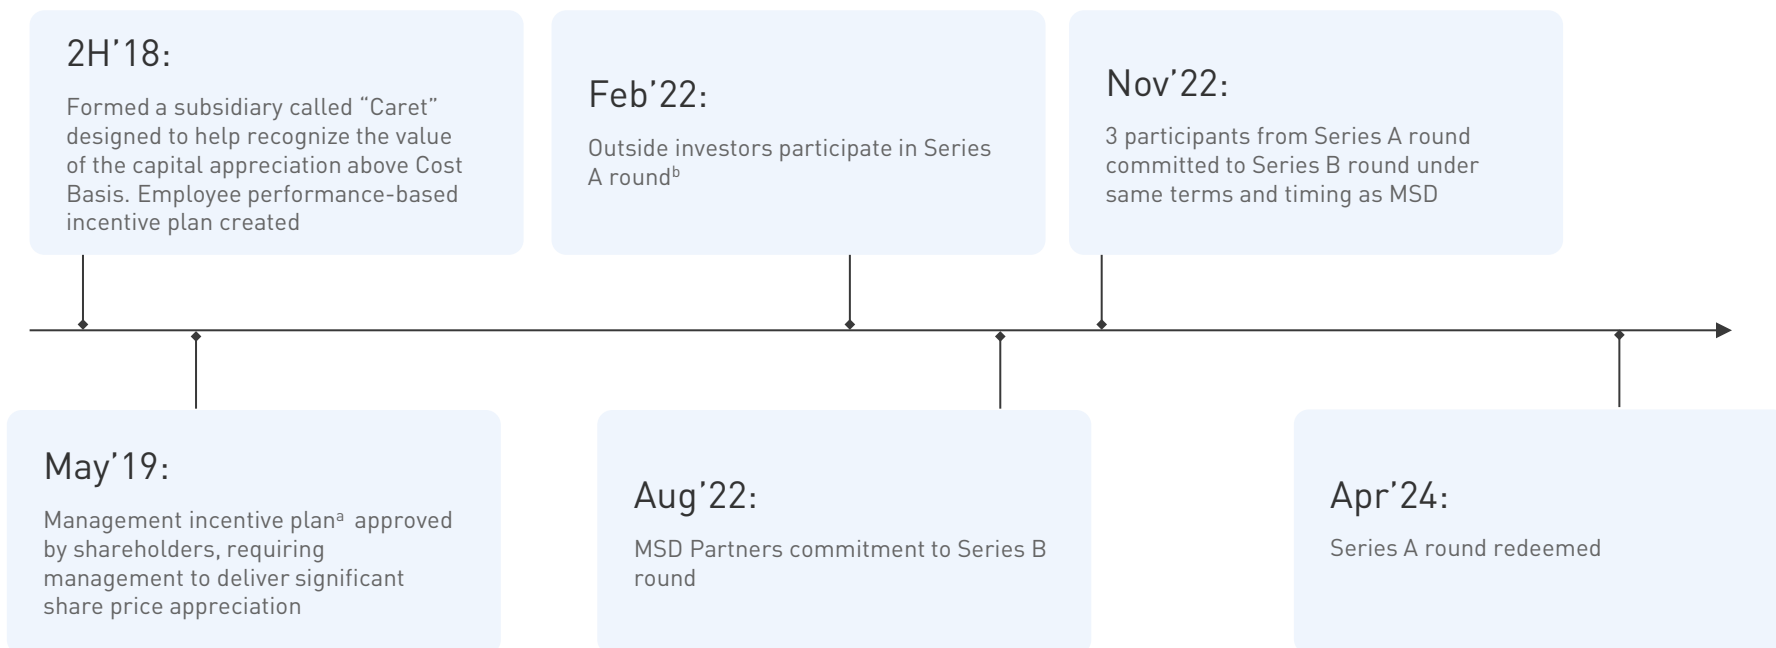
2H’18:

Formed a subsidiary called “Caret” designed to help recognize the value of the capital appreciation above Cost Basis. Employee performance-based incentive plan created

Feb’22:

Outside investors participate in Series A round$^{b}$

Nov’22:

3 participants from Series A round committed to Series B round under same terms and timing as MSD

May’19:

Management incentive plan$^{a}$ approved by shareholders, requiring management to deliver significant share price appreciation

Aug’22:

MSD Partners commitment to Series B round

Apr’24:

Series A round redeemed